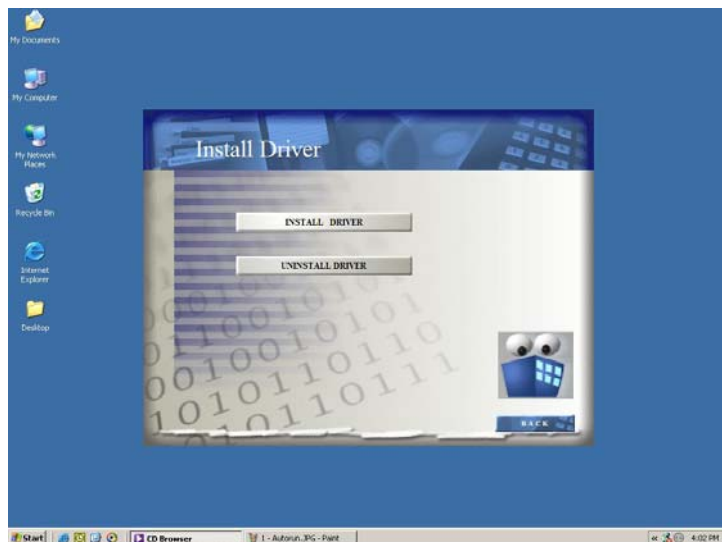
My Documents

My Computer

My Network Places

Recycle Bin

Internet Explorer

Desktop

Install Driver

INSTALL DRIVER

UNINSTALL DRIVER

01001010
1100101010
0010110110
1010110111
10101

BACK

Start

CD Browser

1 - Autorun.JPG - Paint

4:02 PM